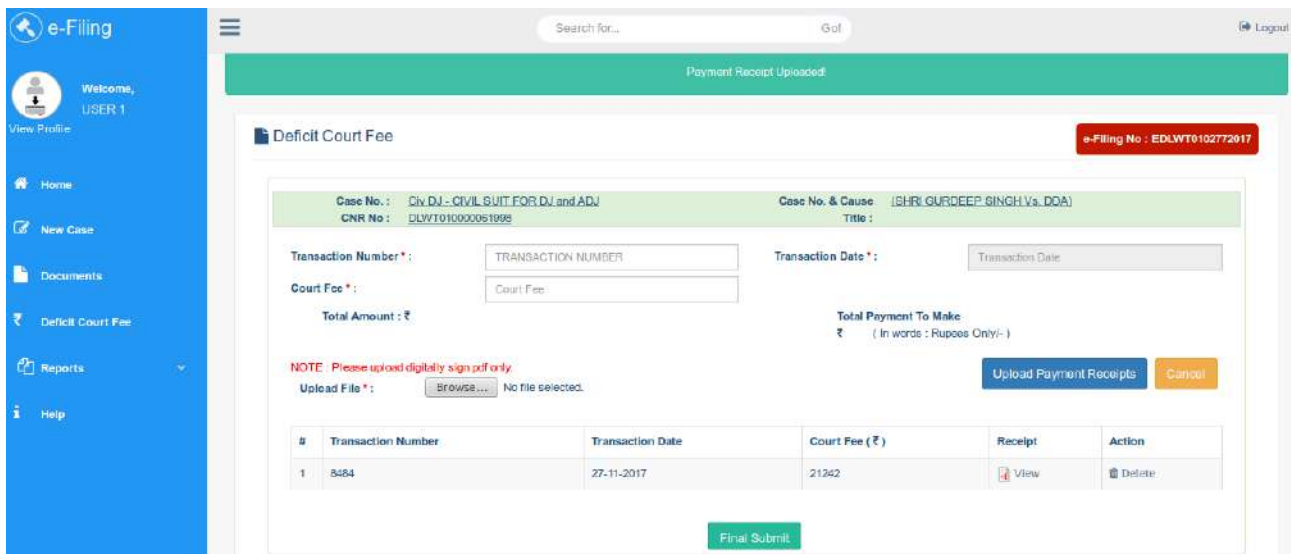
e-Filing

Welcome,
USER 1
View Profile

Home
New Case
Documents
₹ Deficit Court Fee
Reports
Help

Search for... Go!

Logout

Payment Receipt Uploaded!

Deficit Court Fee

e-Filing No : EDLWT0102772017

Case No. : Civ DJ - CIVIL SUIT FOR DJ and ADJ
CNR No : DLWT010000061998
Case No. & Cause Title : (SHRI GURDEEP SINGH Vs. DDA)

Transaction Number * : TRANSACTION NUMBER
Transaction Date * : Transaction Date
Court Fee * : Court Fee
Total Amount : ₹
Total Payment To Make
₹ ( In words : Rupees Only/- )

NOTE : Please upload digitally sign pdf only.
Upload File * : Browse... No file selected.

Upload Payment Receipts Cancel

| # | Transaction Number | Transaction Date | Court Fee ( ₹ ) | Receipt | Action |
|---|---|---|---|---|---|
| 1 | 8484 | 27-11-2017 | 21242 | View | Delete |

Final Submit